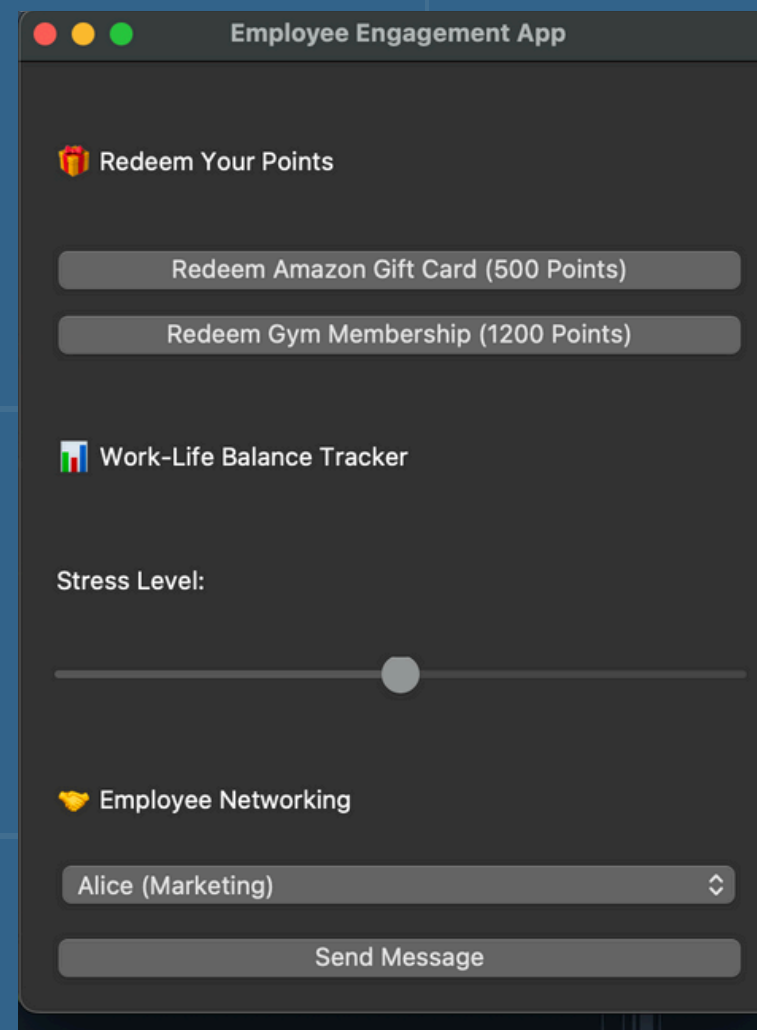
Employee Engagement App

🎁 Redeem Your Points

Redeem Amazon Gift Card (500 Points)

Redeem Gym Membership (1200 Points)

📊 Work-Life Balance Tracker

Stress Level:

🤝 Employee Networking

Alice (Marketing)

Send Message